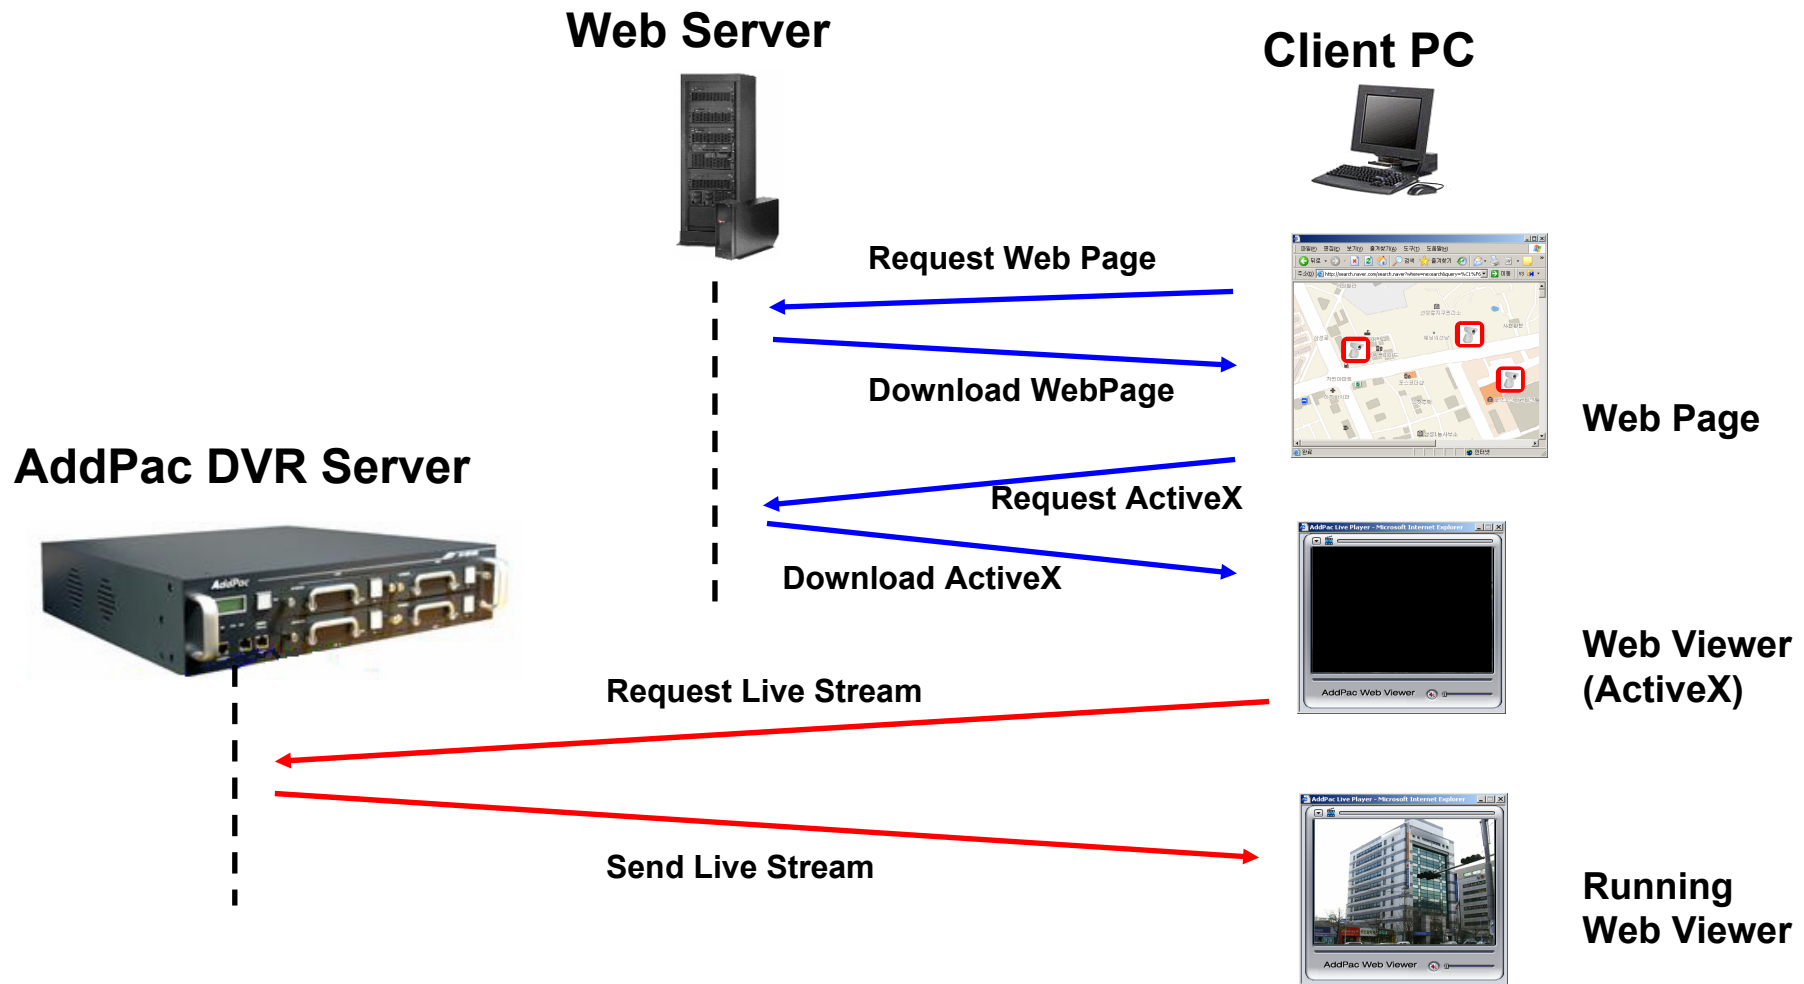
Web Server

Client PC

Request Web Page

Download WebPage

Web Page

AddPac DVR Server

Request ActiveX

Download ActiveX

AddPac Live Player - Microsoft Internet Explorer

AddPac Web Viewer

Web Viewer (ActiveX)

Request Live Stream

Send Live Stream

AddPac Live Player - Microsoft Internet Explorer

AddPac Web Viewer

Running Web Viewer